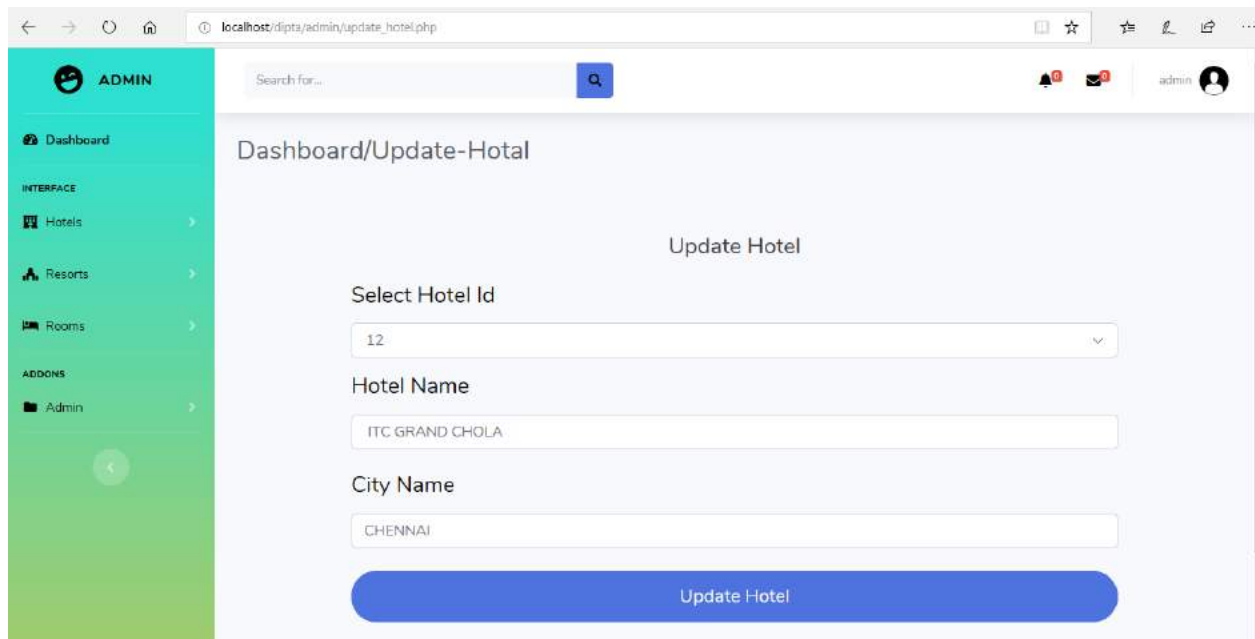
localhost/dipta/admin/update_hotel.php

ADMIN

Search for...

0 0

admin

Dashboard

INTERFACE

Hotels

Resorts

Rooms

ADDONS

Admin

Dashboard/Update-Hotal

Update Hotel

Select Hotel Id

12

Hotel Name

ITC GRAND CHOLA

City Name

CHENNAI

Update Hotel